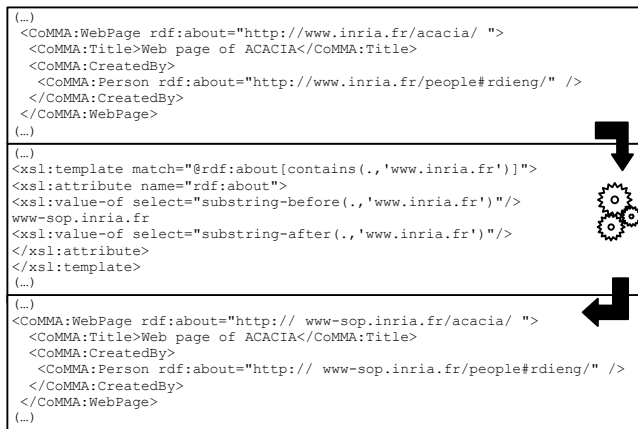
(…)
<CoMMA:WebPage rdf:about="http://www.inria.fr/acacia/ ">
<CoMMA:Title>Web page of ACACIA</CoMMA:Title>
<CoMMA:CreatedBy>
<CoMMA:Person rdf:about="http://www.inria.fr/people#rdieng/" />
</CoMMA:CreatedBy>
</CoMMA:WebPage>
(…)

(…)
<xsl:template match="@rdf:about[contains(.,'www.inria.fr')]">
<xsl:attribute name="rdf:about">
<xsl:value-of select="substring-before(.,'www.inria.fr')"/>
www-sop.inria.fr
<xsl:value-of select="substring-after(.,'www.inria.fr')"/>
</xsl:attribute>
</xsl:template>
(…)

(…)
<CoMMA:WebPage rdf:about="http:// www-sop.inria.fr/acacia/ ">
<CoMMA:Title>Web page of ACACIA</CoMMA:Title>
<CoMMA:CreatedBy>
<CoMMA:Person rdf:about="http:// www-sop.inria.fr/people#rdieng/" />
</CoMMA:CreatedBy>
</CoMMA:WebPage>
(…)